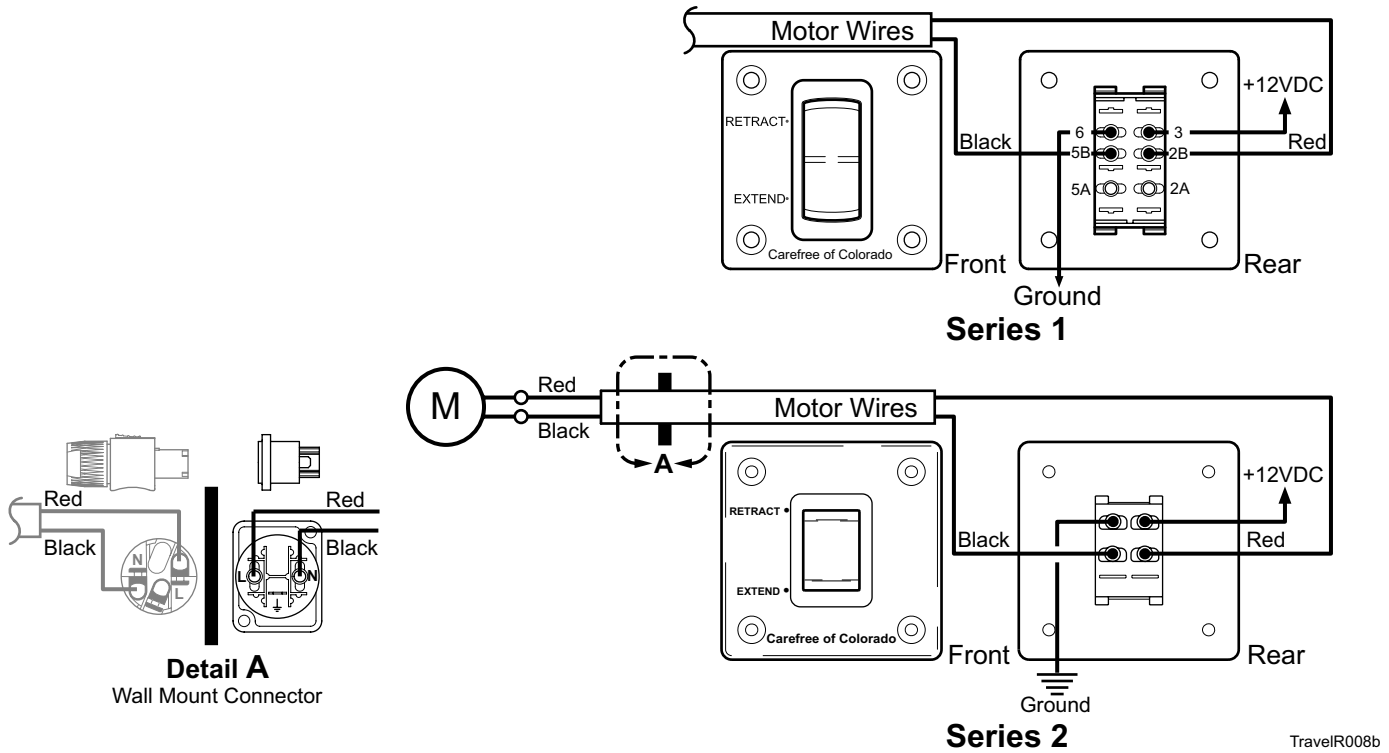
Motor Wires

RETRACT

EXTEND

Carefree of Colorado

Front

Black

6
5B
5A

3
2B
2A

+12VDC

Red

Rear

Ground

Series 1

M

Red

Black

A

Motor Wires

RETRACT

EXTEND

Carefree of Colorado

Front

Black

+12VDC

Red

Rear

Ground

Series 2

Red

Black

N

L

Red

Black

L

N

Detail A
Wall Mount Connector

TravelR008b